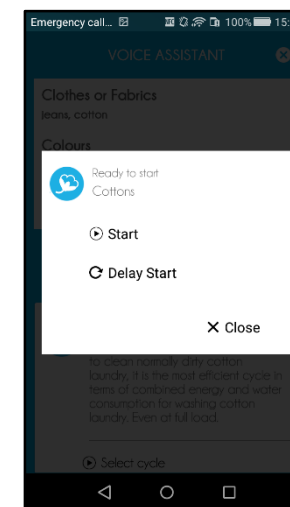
Emergency call... 100% 15:

VOICE ASSISTANT

Clothes or Fabrics
jeans, cotton

Colours

Ready to start
Cottons

Start

Delay Start

✕ Close

to clean normally dirty cotton laundry, it is the most efficient cycle in terms of combined energy and water consumption for washing cotton laundry. Even at full load.

Select cycle